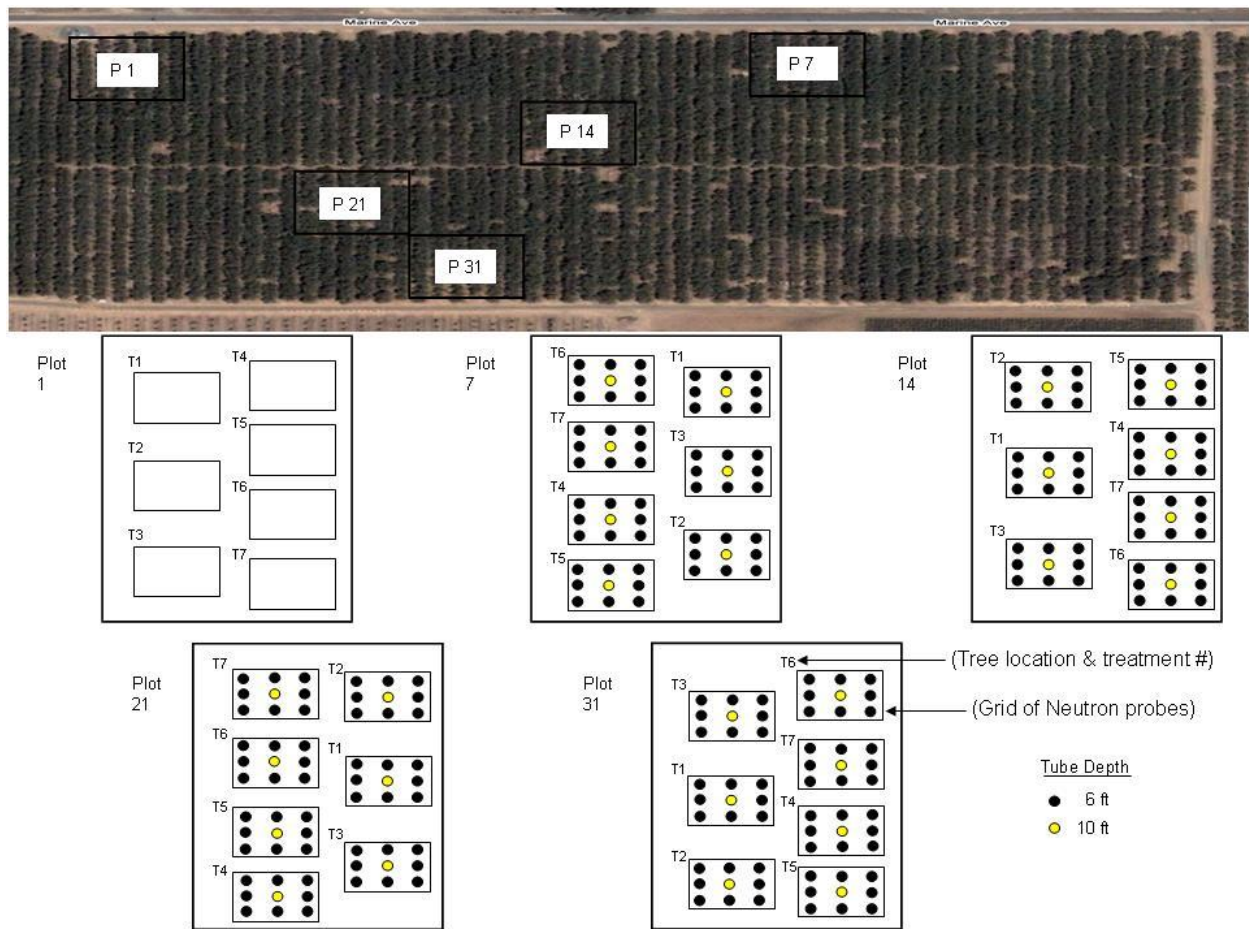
Marine Ave
Marine Ave

P 1
P 7
P 14
P 21
P 31

Plot 1
T1
T2
T3
T4
T5
T6
T7

Plot 7
T6
T7
T4
T5
T1
T3
T2

Plot 14
T2
T1
T3
T5
T4
T7
T6

Plot 21
T7
T6
T5
T4
T2
T1
T3

Plot 31
T3
T1
T2
T6
T7
T4
T5

(Tree location & treatment #)
(Grid of Neutron probes)

Tube Depth
6 ft
10 ft